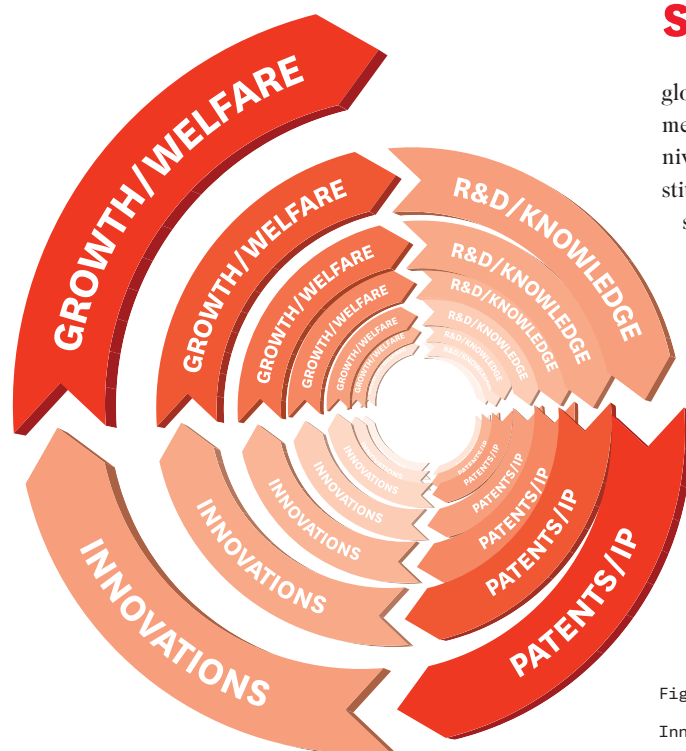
S

glo
me
niv
sti
s

GROWTH/WELFARE
R&D/KNOWLEDGE
PATENTS/IP
INNOVATIONS

GROWTH/WELFARE
R&D/KNOWLEDGE
PATENTS/IP
INNOVATIONS

GROWTH/WELFARE
R&D/KNOWLEDGE
PATENTS/IP
INNOVATIONS

GROWTH/WELFARE
R&D/KNOWLEDGE
PATENTS/IP
INNOVATIONS

GROWTH/WELFARE
R&D/KNOWLEDGE
PATENTS/IP
INNOVATIONS

GROWTH/WELFARE
R&D/KNOWLEDGE
PATENTS/IP
INNOVATIONS

Fig

Inn